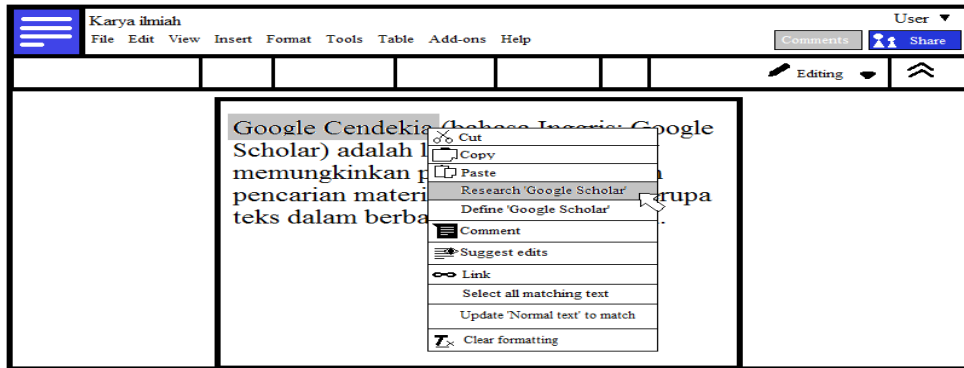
Karya ilmiah

File Edit View Insert Format Tools Table Add-ons Help

User ▼

Comments

Share

Editing

Google Cendekia (bahasa Inggris: Google Scholar) adalah l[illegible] memungkinkan p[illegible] pencarian materi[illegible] berupa teks dalam berba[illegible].

Cut
Copy
Paste
Research 'Google Scholar'
Define 'Google Scholar'
Comment
Suggest edits
Link
Select all matching text
Update 'Normal text' to match
Clear formatting